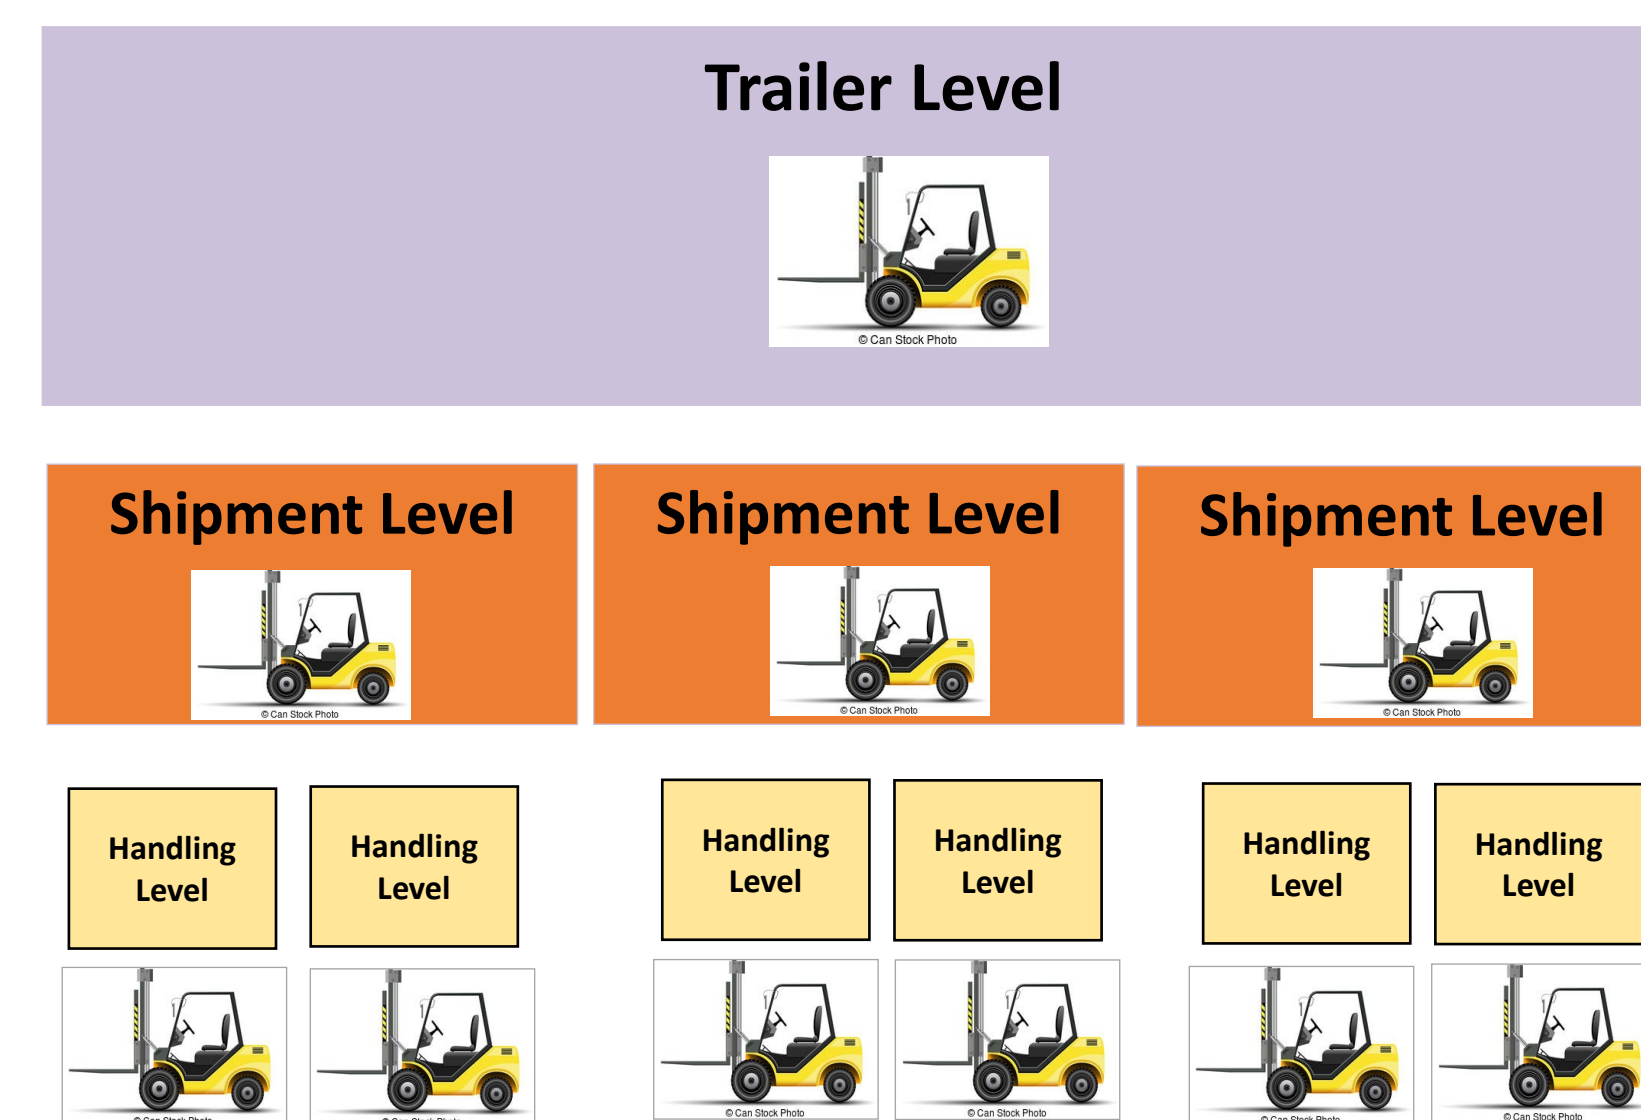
Trailer Level

© Can Stock Photo

Shipment Level

© Can Stock Photo

Shipment Level

© Can Stock Photo

Shipment Level

© Can Stock Photo

Handling Level

Handling Level

Handling Level

Handling Level

Handling Level

Handling Level

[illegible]

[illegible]

© Can Stock Photo

© Can Stock Photo

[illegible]

© Can Stock Photo